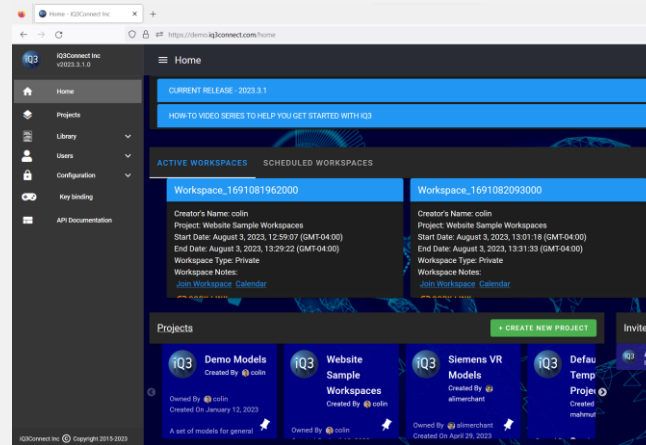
Home - iQ3Connect Inc
https://demo.iq3connect.com/home

iQ3Connect Inc
v2023.3.1.0

Home
Projects
Library
Users
Configuration
Key binding
API Documentation

iQ3Connect Inc © Copyright 2015-2023

Home

CURRENT RELEASE - 2023.3.1

HOW-TO VIDEO SERIES TO HELP YOU GET STARTED WITH IQ3

ACTIVE WORKSPACES SCHEDULED WORKSPACES

Workspace_1691081962000
Creator's Name: colin
Project: Website Sample Workspaces
Start Date: August 3, 2023, 12:59:07 (GMT-04:00)
End Date: August 3, 2023, 13:29:22 (GMT-04:00)
Workspace Type: Private
Workspace Notes:
Join Workspace Calendar

Workspace_1691082093000
Creator's Name: colin
Project: Website Sample Workspaces
Start Date: August 3, 2023, 13:01:18 (GMT-04:00)
End Date: August 3, 2023, 13:31:33 (GMT-04:00)
Workspace Type: Private
Workspace Notes:
Join Workspace Calendar

Projects
+ CREATE NEW PROJECT
Invite

Demo Models
Created By colin
Owned By colin
Created On January 12, 2023
A set of models for general

Website Sample Workspaces
Created By colin
Owned By colin

Siemens VR Models
Created By alimerchant
Owned By alimerchant
Created On April 29, 2023

Defau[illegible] Temp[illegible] Proje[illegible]
Created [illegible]
mahmut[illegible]